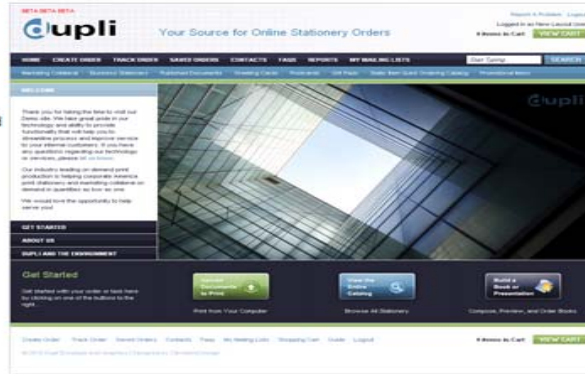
BETA BETA BETA

Dupli

Your Source for Online Stationery Orders

Report A Problem | Logout

Logged in as New Layout User

0 items in Cart VIEW CART

HOME CREATE ORDER TRACK ORDER SAVED ORDERS CONTACTS FAQS REPORTS MY MAILING LISTS

Start Typing SEARCH

Marketing Collateral | Business Stationery | Published Documents | Greeting Cards | Postcards | Gift Pack | State Bar Quick Ordering Catalog | Promotional Items

WELCOME

Thank you for taking the time to visit our Demo site. We take great pride in our technology and ability to provide functionality that will help you to streamline process and improve service to your internal customers. If you have any questions regarding our technology or services, please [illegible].

Our industry leading on demand print production is helping corporate America print stationery and marketing collateral on demand in quantities as low as one.

We would love the opportunity to help serve you!

GET STARTED

ABOUT US

DUPLI AND THE ENVIRONMENT

Dupli

Get Started

Get started with your order or task here by clicking on one of the buttons to the right.

Send Documents to Print

Print from Your Computer

View the Online Catalog

Browse All Stationery

Build a Book or Presentation

Compose, Preview, and Order Books

Create Order | Track Order | Saved Orders | Contacts | Faqs | My Mailing Lists | Shopping Cart | Guide | Logout

0 items in Cart VIEW CART

© 2012 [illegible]